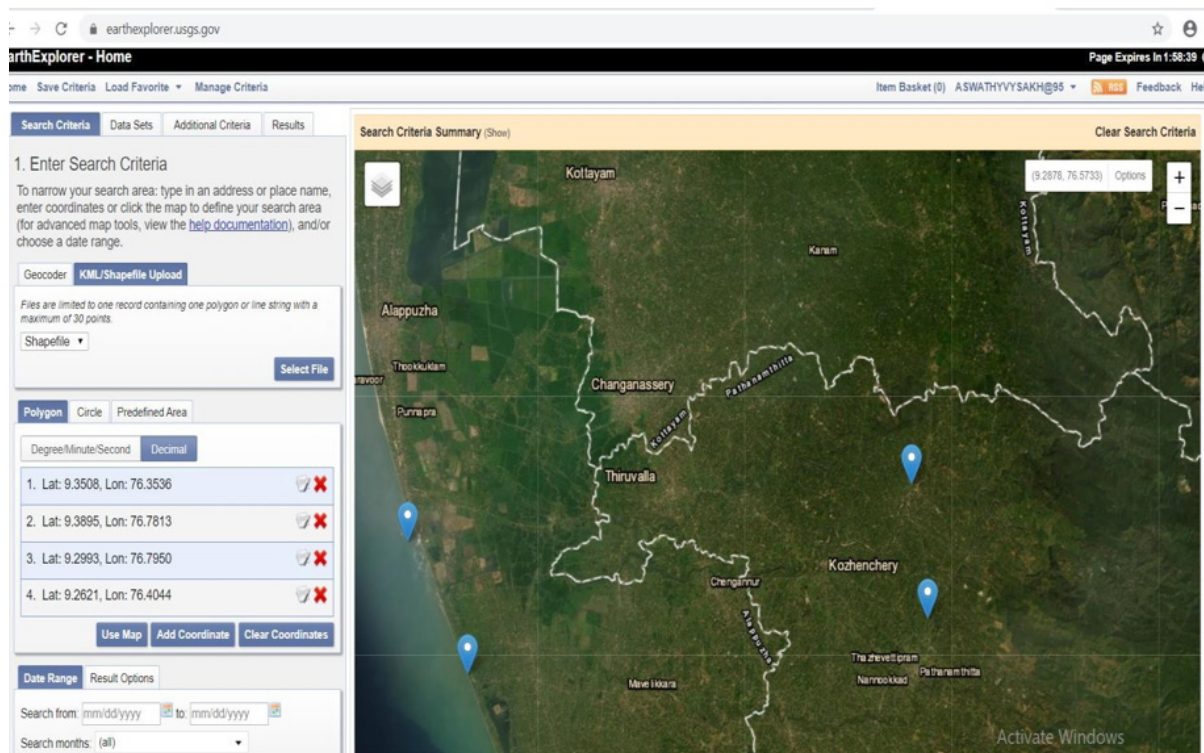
earthexplorer.usgs.gov

arthExplorer - Home

Page Expires In 1:58:39

ome Save Criteria Load Favorite ▾ Manage Criteria

Item Basket (0) ASWATHYVYSAKH@95 ▾ RSS Feedback He

Search Criteria Data Sets Additional Criteria Results

1. Enter Search Criteria

To narrow your search area: type in an address or place name, enter coordinates or click the map to define your search area (for advanced map tools, view the help documentation), and/or choose a date range.

Geocoder KML/Shapefile Upload

Files are limited to one record containing one polygon or line string with a maximum of 30 points.

Shapefile ▾

Select File

Polygon Circle Predefined Area

Degree/Minute/Second Decimal

1. Lat: 9.3508, Lon: 76.3536

2. Lat: 9.3895, Lon: 76.7813

3. Lat: 9.2993, Lon: 76.7950

4. Lat: 9.2621, Lon: 76.4044

Use Map Add Coordinate Clear Coordinates

Date Range Result Options

Search from: mm/dd/yyyy to: mm/dd/yyyy

Search months: (all)

Search Criteria Summary (Show)

Clear Search Criteria

(9.2878, 76.5733) Options

Kottayam

Kottayam

Karam

Alappuzha

Thookkulam

Changanassery

Pathanamthitta

Kottayam

Punnapra

Thiruvalla

Kozhenchery

Chengannur

Alappuzha

Thazhevettipram

Pathanamthitta

Nannookkad

Mavelikkara

Activate Windows